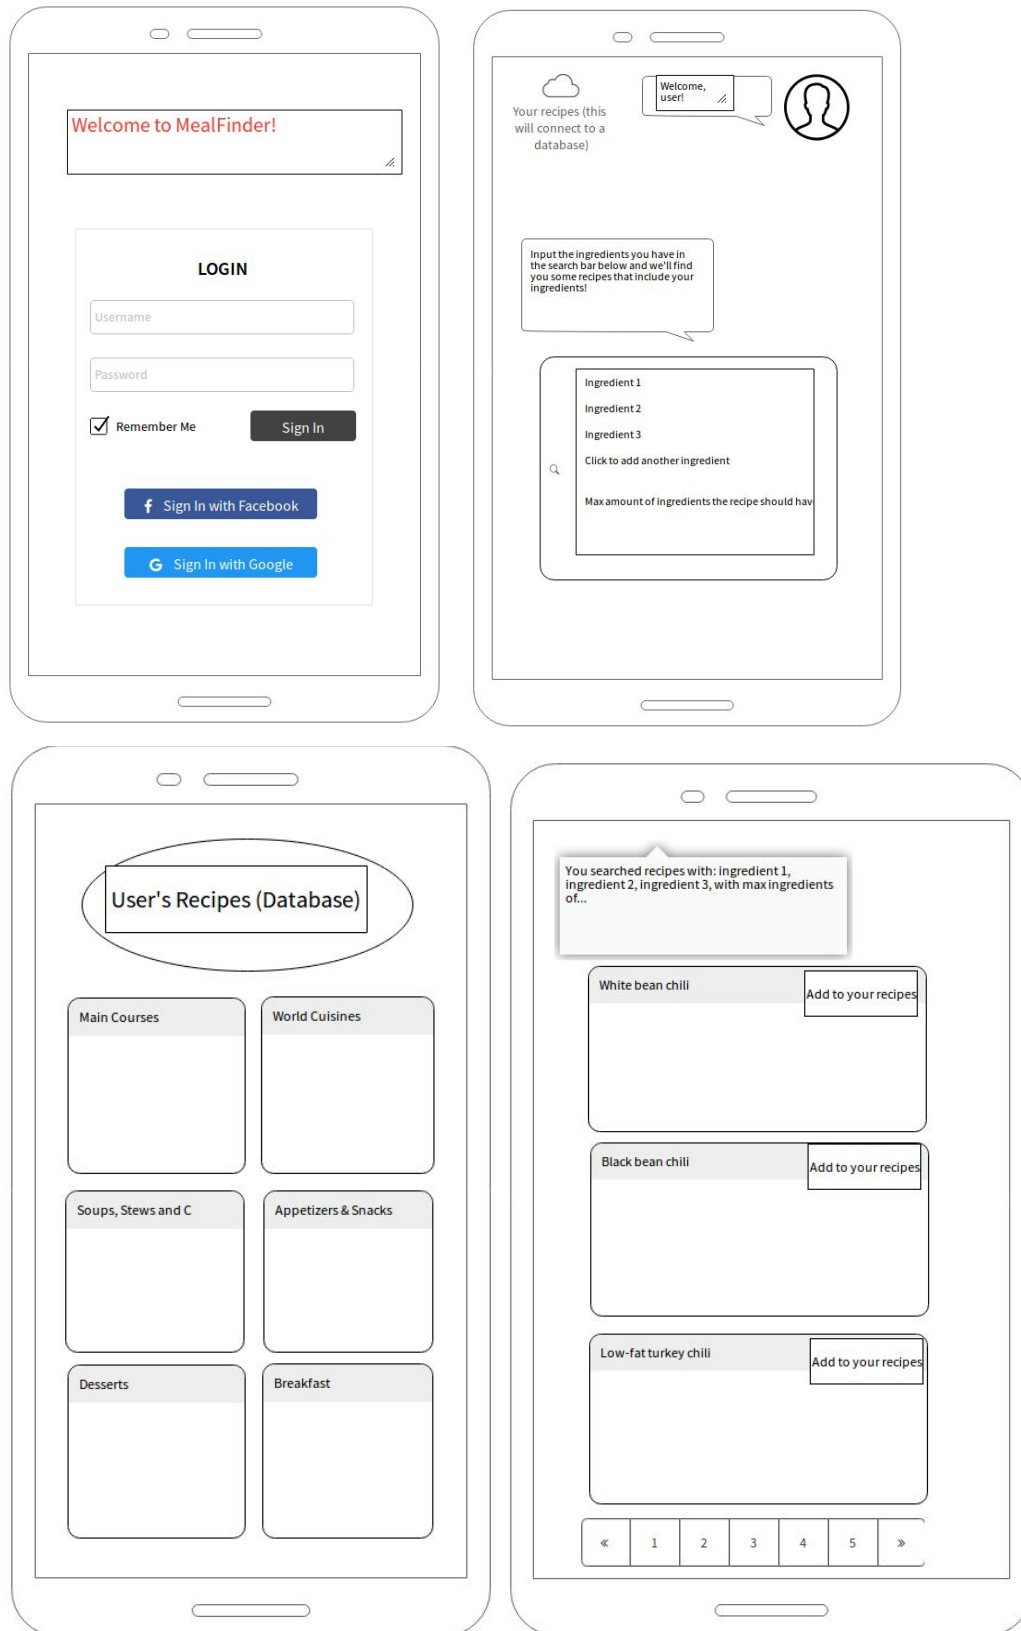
Welcome to MealFinder!

LOGIN

Username

Password

Remember Me

Sign In

Sign In with Facebook

G Sign In with Google

Your recipes (this will connect to a database)

Welcome, user!

Input the ingredients you have in the search bar below and we'll find you some recipes that include your ingredients!

Ingredient 1

Ingredient 2

Ingredient 3

Click to add another ingredient

Max amount of ingredients the recipe should hav

User's Recipes (Database)

Main Courses

World Cuisines

Soups, Stews and C

Appetizers & Snacks

Desserts

Breakfast

You searched recipes with: ingredient 1, ingredient 2, ingredient 3, with max ingredients of...

White bean chili

Add to your recipes

Black bean chili

Add to your recipes

Low-fat turkey chili

Add to your recipes

| « | 1 | 2 | 3 | 4 | 5 | » |
|---|---|---|---|---|---|---|